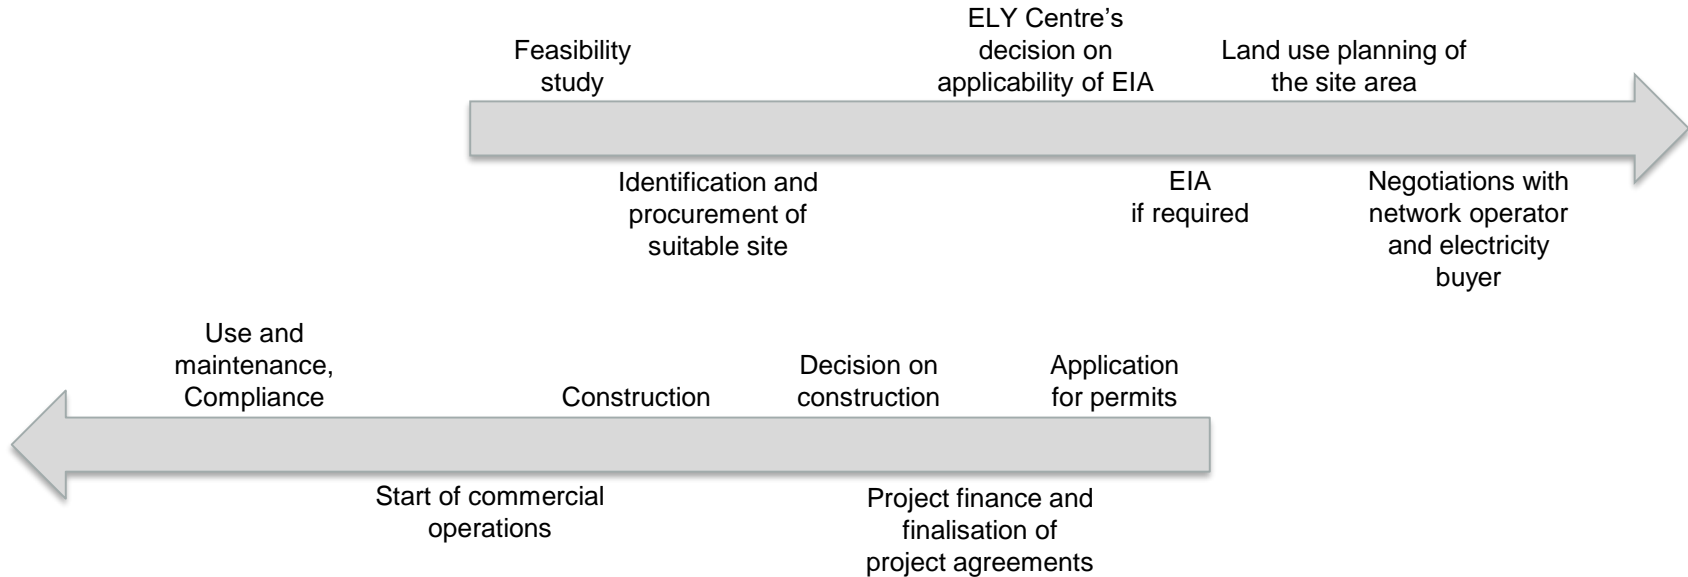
Feasibility study

ELY Centre's decision on applicability of EIA

Land use planning of the site area

Identification and procurement of suitable site

EIA if required

Negotiations with network operator and electricity buyer

Use and maintenance, Compliance

Construction

Decision on construction

Application for permits

Start of commercial operations

Project finance and finalisation of project agreements